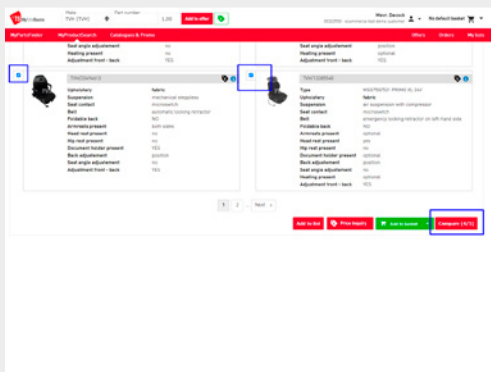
Make
TVH (TVH)
Part number
1,00
Add to offer
Mevr. Demoh
No default basket
MyPartsFinder
MyProductSearch
Catalogues & Prices
Offers
Orders
My lists
Seat angle adjustement
no
Heating present
no
Adjustment front - back
YES
Seat angle adjustement
position
Heating present
optional
Adjustment front - back
YES
Upholstery
fabric
Suspension
mechanical adapted
Seat contact
microswitch
Belt
automatic locking retractor
Foldable back
NO
Armrests present
both sides
Head rest present
no
Hip rest present
no
Document holder present
YES
Back adjustement
position
Seat angle adjustement
no
Heating present
no
Adjustment front - back
YES
Type
MSG75E
Upholstery
fabric
Suspension
air suspension with compressor
Seat contact
microswitch
Belt
emergency locking retractor on left hand side
Foldable back
NO
Armrests present
optional
Head rest present
yes
Hip rest present
no
Document holder present
optional
Back adjustement
position
Seat angle adjustement
position
Heating present
optional
Adjustment front - back
YES
1
2
...
Next
»
Add to list
Price inquiry
Add to basket
Compare (2/3)